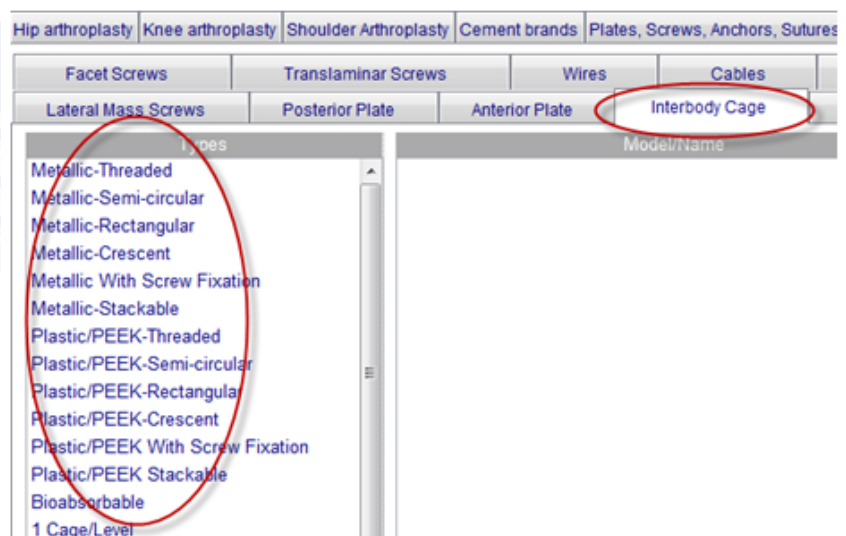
Hip arthroplasty | Knee arthroplasty | Shoulder Arthroplasty | Cement brands | Plates, Screws, Anchors, Sutures

Facet Screws | Translaminar Screws | Wires | Cables

Lateral Mass Screws | Posterior Plate | Anterior Plate | Interbody Cage

Types

Model/Name

Metallic-Threaded
Metallic-Semi-circular
Metallic-Rectangular
Metallic-Crescent
Metallic With Screw Fixation
Metallic-Stackable
Plastic/PEEK-Threaded
Plastic/PEEK-Semi-circular
Plastic/PEEK-Rectangular
Plastic/PEEK-Crescent
Plastic/PEEK With Screw Fixation
Plastic/PEEK Stackable
Bioabsorbable
1 Cage/Level